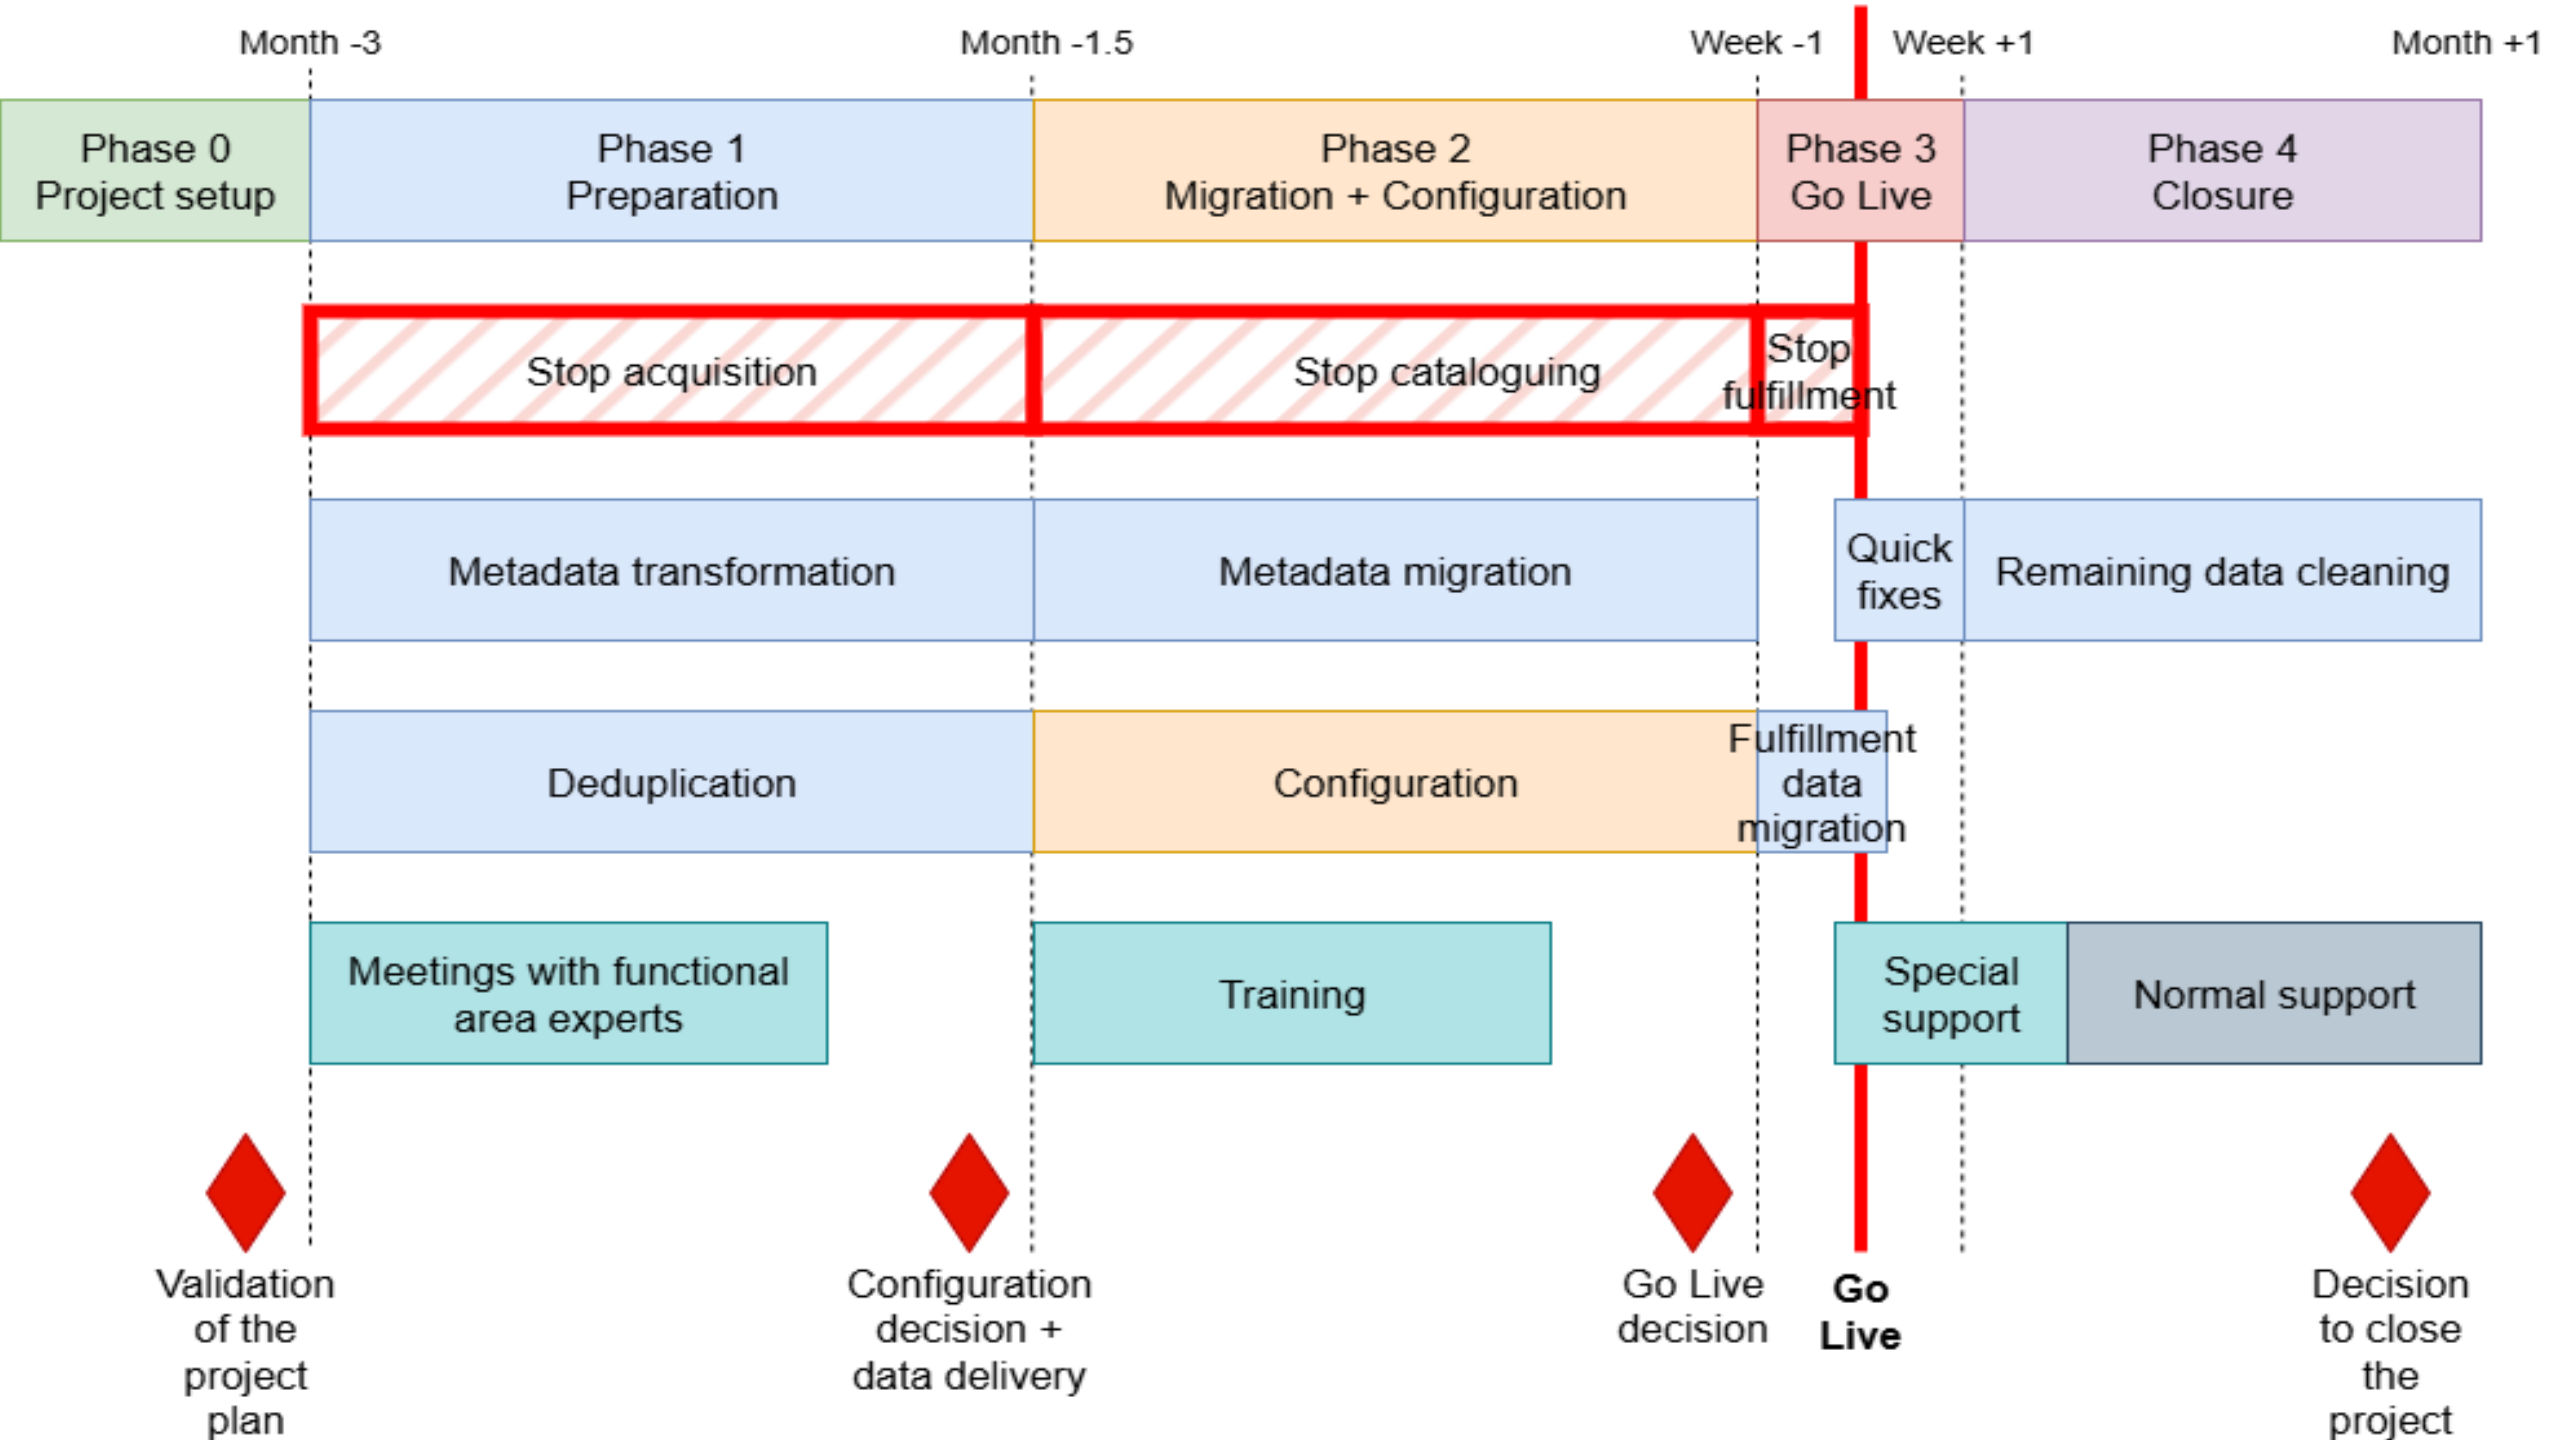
Month -3
Month -1.5
Week -1
Week +1
Month +1

Phase 0
Project setup

Phase 1
Preparation

Phase 2
Migration + Configuration

Phase 3
Go Live

Phase 4
Closure

Stop acquisition

Stop cataloguing

Stop fulfillment

Metadata transformation

Metadata migration

Quick fixes

Remaining data cleaning

Deduplication

Configuration

Fulfillment data migration

Meetings with functional area experts

Training

Special support

Normal support

Validation of the project plan

Configuration decision + data delivery

Go Live decision

Go Live

Decision to close the project